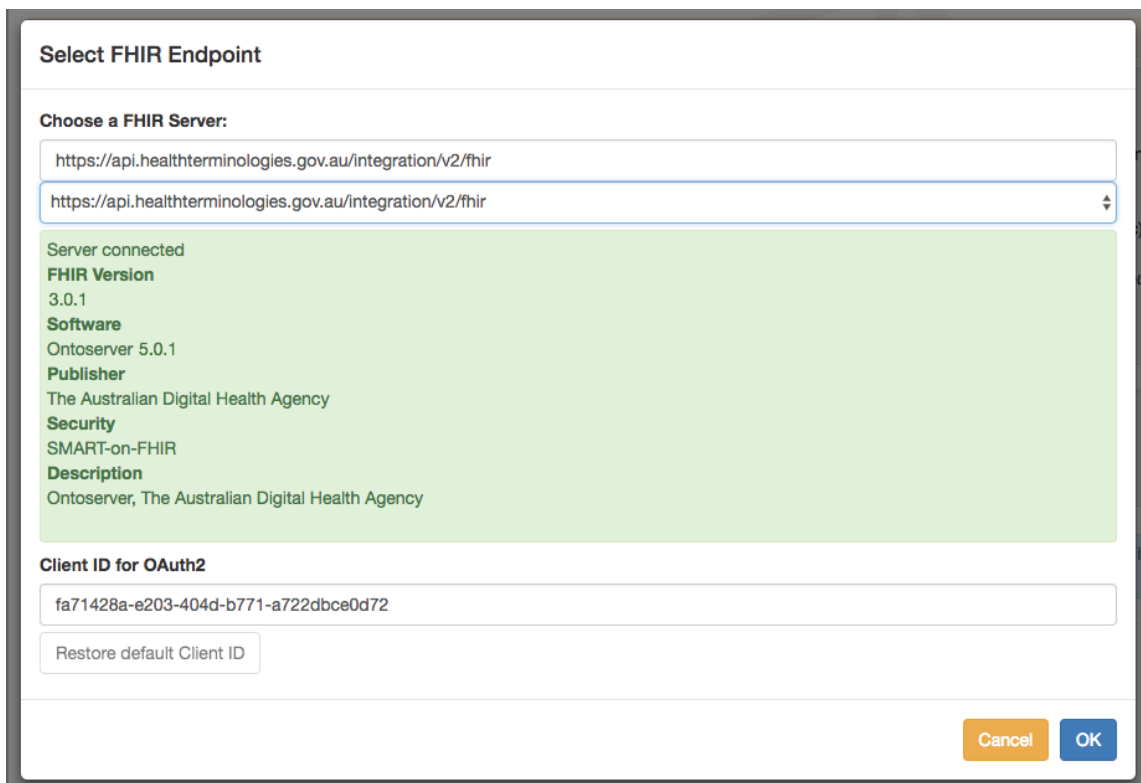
Select FHIR Endpoint

Choose a FHIR Server:

https://api.healthterminologies.gov.au/integration/v2/fhir

https://api.healthterminologies.gov.au/integration/v2/fhir

Server connected
FHIR Version
3.0.1
Software
Ontoserver 5.0.1
Publisher
The Australian Digital Health Agency
Security
SMART-on-FHIR
Description
Ontoserver, The Australian Digital Health Agency

Client ID for OAuth2

fa71428a-e203-404d-b771-a722dbce0d72

Restore default Client ID

Cancel

OK